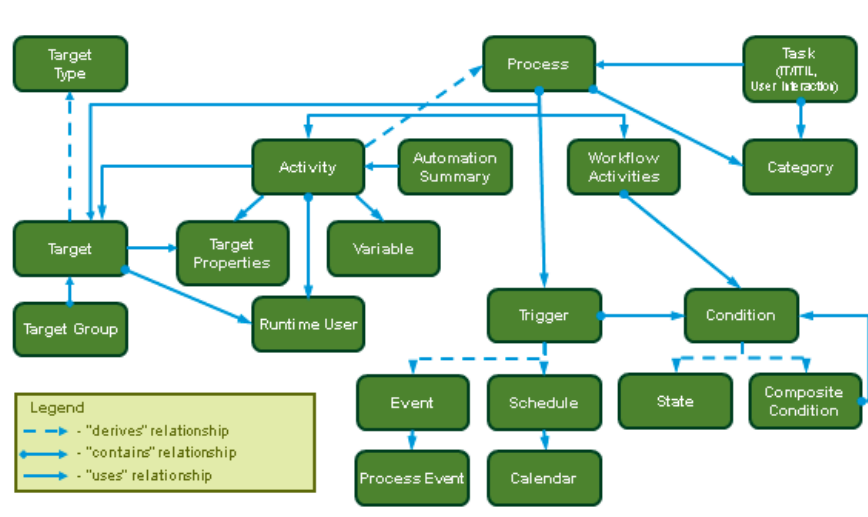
Target Type

Process

Task (IT/ITIL, User Interaction)

Activity

Automation Summary

Workflow Activities

Category

Target

Target Properties

Variable

Target Group

Runtime User

Trigger

Condition

Event

Schedule

State

Composite Condition

Process Event

Calendar

Legend
- "derives" relationship
- "contains" relationship
- "uses" relationship